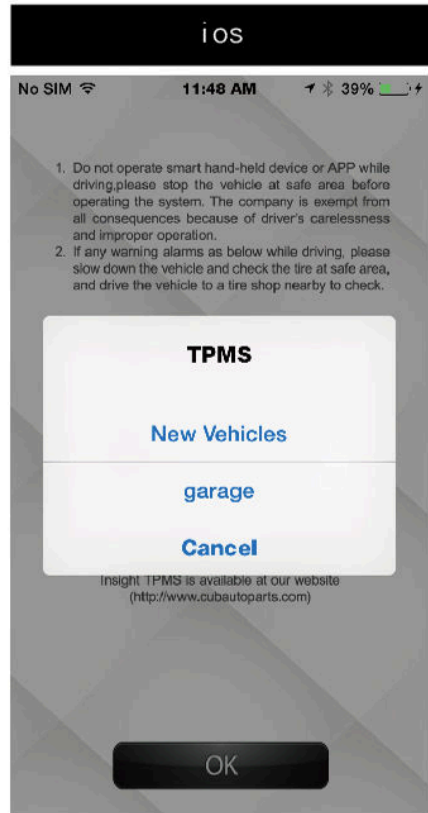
ios

No SIM 11:48 AM 39%

1. Do not operate smart hand-held device or APP while driving,please stop the vehicle at safe area before operating the system. The company is exempt from all consequences because of driver's carelessness and improper operation.
2. If any warning alarms as below while driving, please slow down the vehicle and check the tire at safe area, and drive the vehicle to a tire shop nearby to check.

TPMS

New Vehicles

garage

Cancel

Insight TPMS is available at our website (http://www.cubautoparts.com)

OK